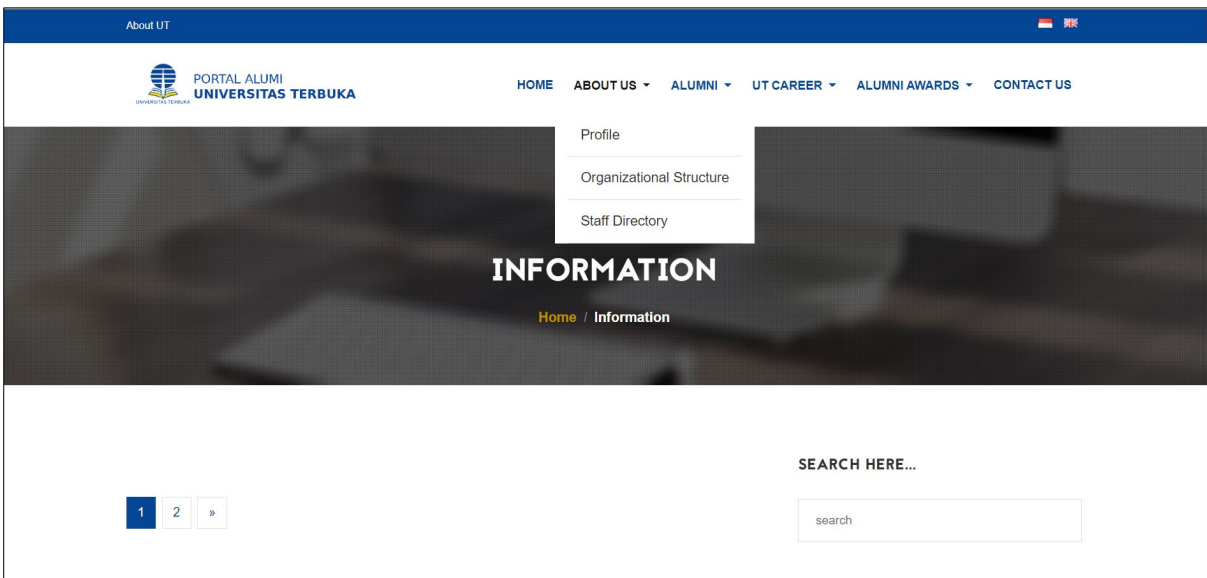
About UT

UNIVERSITAS TERBUKA
PORTAL ALUMI
UNIVERSITAS TERBUKA

HOME ABOUT US ALUMNI UT CAREER ALUMNI AWARDS CONTACT US

Profile
Organizational Structure
Staff Directory

INFORMATION

Home / Information

SEARCH HERE...

1 2 »

search